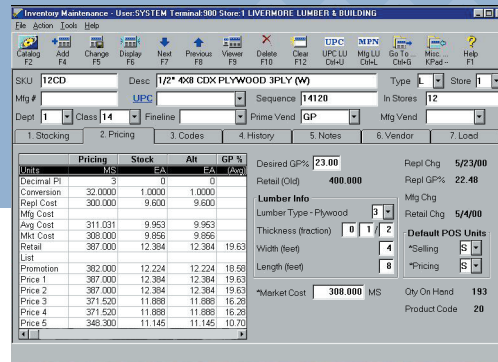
Inventory Maintenance - User:SYSTEM Terminal:900 Store:1 LIVERMORE LUMBER & BUILDING

File Action Tools Help

Catalog F2 | Add F4 | Change F5 | Display F6 | Next F7 | Previous F8 | Viewer F9 | Delete F10 | Clear F12 | UPC LU Ctrl+U | MPN Mfg LU Ctrl+L | Go To... Ctrl+G | Misc... KPad -- | Help F1

SKU 12CD
Desc 1/2" 4X8 CDX PLYWOOD 3PLY (W)
Type L
Store 1
Mfg #
UPC
Sequence 14120
In Stores 12
Dept 1
Class 14
Fineline
Prime Vend GP
Mfg Vend

1. Stocking | 2. Pricing | 3. Codes | 4. History | 5. Notes | 6. Vendor | 7. Load

| | Pricing | Stock | Alt | GP % |
|---|---|---|---|---|
| Units | MS | EA | EA | (Avg) |
| Decimal Pl | 3 | 0 | 0 | |
| Conversion | 32.0000 | 1.0000 | 1.0000 | |
| Repl Cost | 300.000 | 9.600 | 9.600 | |
| Mfg Cost | | | | |
| Avg Cost | 311.031 | 9.953 | 9.953 | |
| Mkt Cost | 308.000 | 9.856 | 9.856 | |
| Retail | 387.000 | 12.384 | 12.384 | 19.63 |
| List | | | | |
| Promotion | 382.000 | 12.224 | 12.224 | 18.58 |
| Price 1 | 387.000 | 12.384 | 12.384 | 19.63 |
| Price 2 | 387.000 | 12.384 | 12.384 | 19.63 |
| Price 3 | 371.520 | 11.888 | 11.888 | 16.28 |
| Price 4 | 371.520 | 11.888 | 11.888 | 16.28 |
| Price 5 | 348.300 | 11.145 | 11.145 | 10.70 |

Desired GP% 23.00
Retail (Old) 400.000

Lumber Info
Lumber Type - Plywood 3
Thickness (fraction) 0 1 2
Width (feet) 4
Length (feet) 8

*Market Cost 308.000 MS

Repl Chg 5/23/00
Repl GP% 22.48
Mfg Chg
Retail Chg 5/4/00

Default POS Units
*Selling S
*Pricing S

Qty On Hand 193
Product Code 20